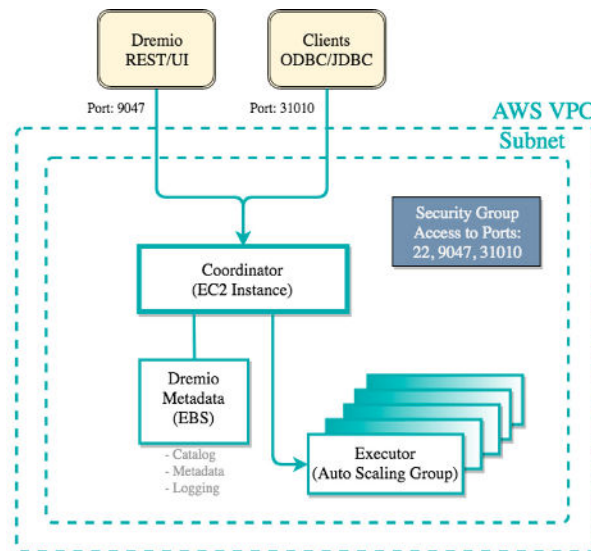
Dremio
REST/UI

Clients
ODBC/JDBC

Port: 9047

Port: 31010

AWS VPC

Subnet

Security Group
Access to Ports:
22, 9047, 31010

Coordinator
(EC2 Instance)

Dremio
Metadata
(EBS)

- Catalog
- Metadata
- Logging

Executor
(Auto Scaling Group)